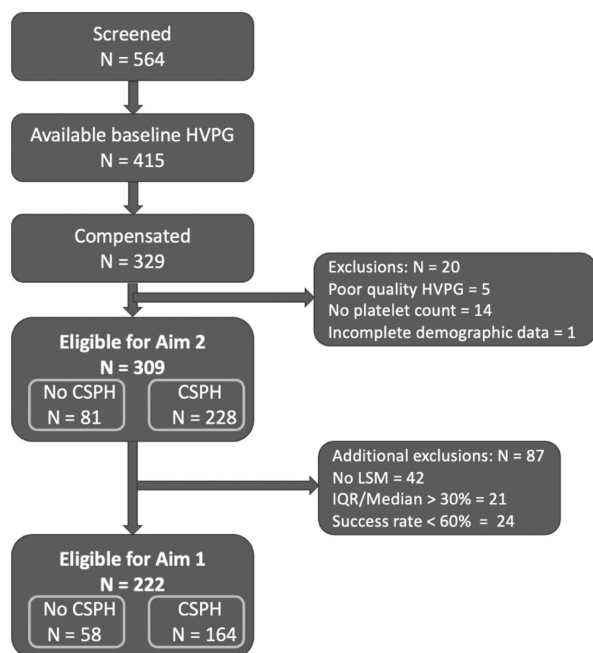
Screened
N = 564

Available baseline HVPG
N = 415

Compensated
N = 329

Exclusions: N = 20
Poor quality HVPG = 5
No platelet count = 14
Incomplete demographic data = 1

Eligible for Aim 2
N = 309

No CSPH
N = 81

CSPH
N = 228

Additional exclusions: N = 87
No LSM = 42
IQR/Median > 30% = 21
Success rate < 60% = 24

Eligible for Aim 1
N = 222

No CSPH
N = 58

CSPH
N = 164